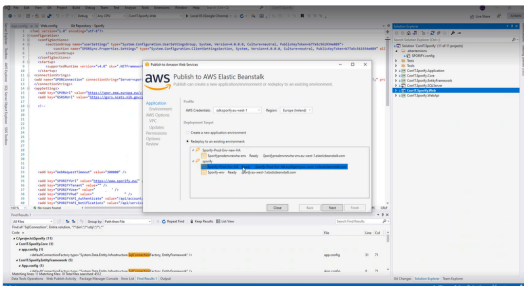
Publish to Amazon Web Services

aws

Publish to AWS Elastic Beanstalk

Create a new application environment or redeploy to an existing environment.

Application

Environment

AWS Options

VPC

Permissions

Options

Review

Profile

AWS Credentials: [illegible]

Region: Europe (Ireland)

Deployment Target

Create a new application environment

Redeploy to an existing environment

Close

Back

Next

Finish

Solution Explorer

Find Results 1

Matching lines: 1 Matching files: 1 Total files searched: 11

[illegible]